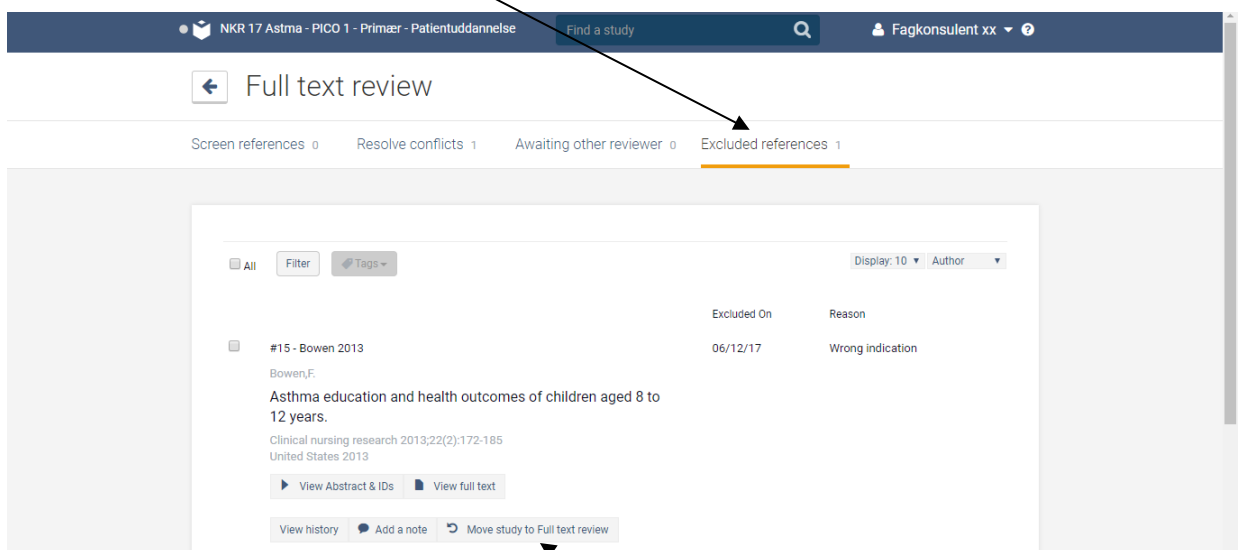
NKR 17 Astma - PICO 1 - Primær - Patientuddannelse

Find a study

Fagkonsulent xx

Full text review

Screen references 0   Resolve conflicts 1   Awaiting other reviewer 0   Excluded references 1

All   Filter   Tags

Display: 10   Author

| | Excluded On | Reason |
|---|---|---|
| #15 - Bowen 2013 | 06/12/17 | Wrong indication |

Bowen,F.

Asthma education and health outcomes of children aged 8 to 12 years.

Clinical nursing research 2013;22(2):172-185
United States 2013

View Abstract & IDs   View full text

View history   Add a note   Move study to Full text review